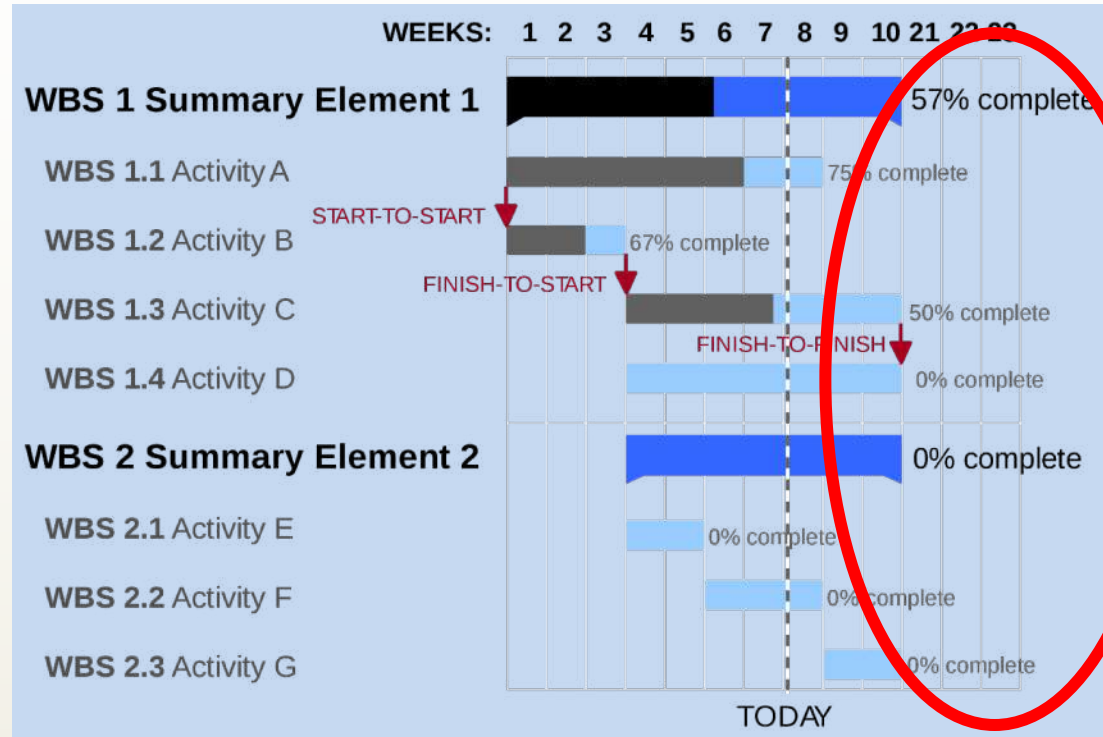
WEEKS: 1 2 3 4 5 6 7 8 9 10 21 22 23

WBS 1 Summary Element 1 57% complete

WBS 1.1 Activity A 75% complete

START-TO-START

WBS 1.2 Activity B 67% complete

FINISH-TO-START

WBS 1.3 Activity C 50% complete

FINISH-TO-FINISH

WBS 1.4 Activity D 0% complete

WBS 2 Summary Element 2 0% complete

WBS 2.1 Activity E 0% complete

WBS 2.2 Activity F 0% complete

WBS 2.3 Activity G 0% complete

TODAY